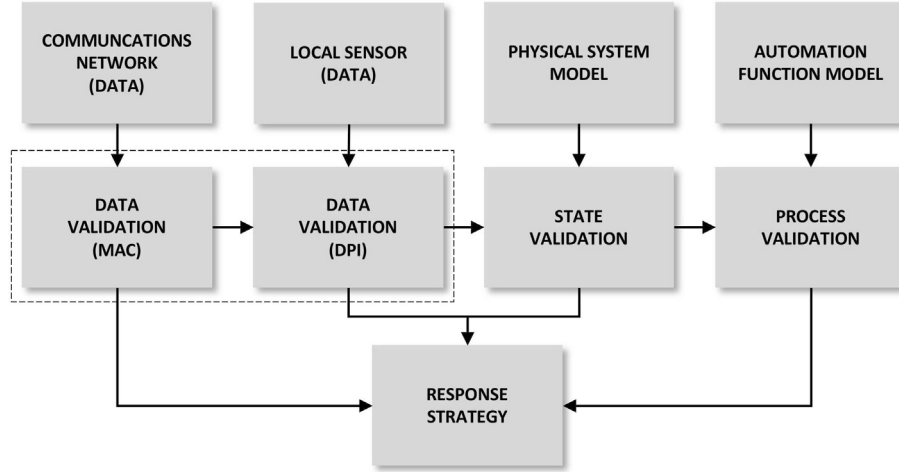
COMMUNCATIONS NETWORK (DATA)

LOCAL SENSOR (DATA)

PHYSICAL SYSTEM MODEL

AUTOMATION FUNCTION MODEL

DATA VALIDATION (MAC)

DATA VALIDATION (DPI)

STATE VALIDATION

PROCESS VALIDATION

RESPONSE STRATEGY